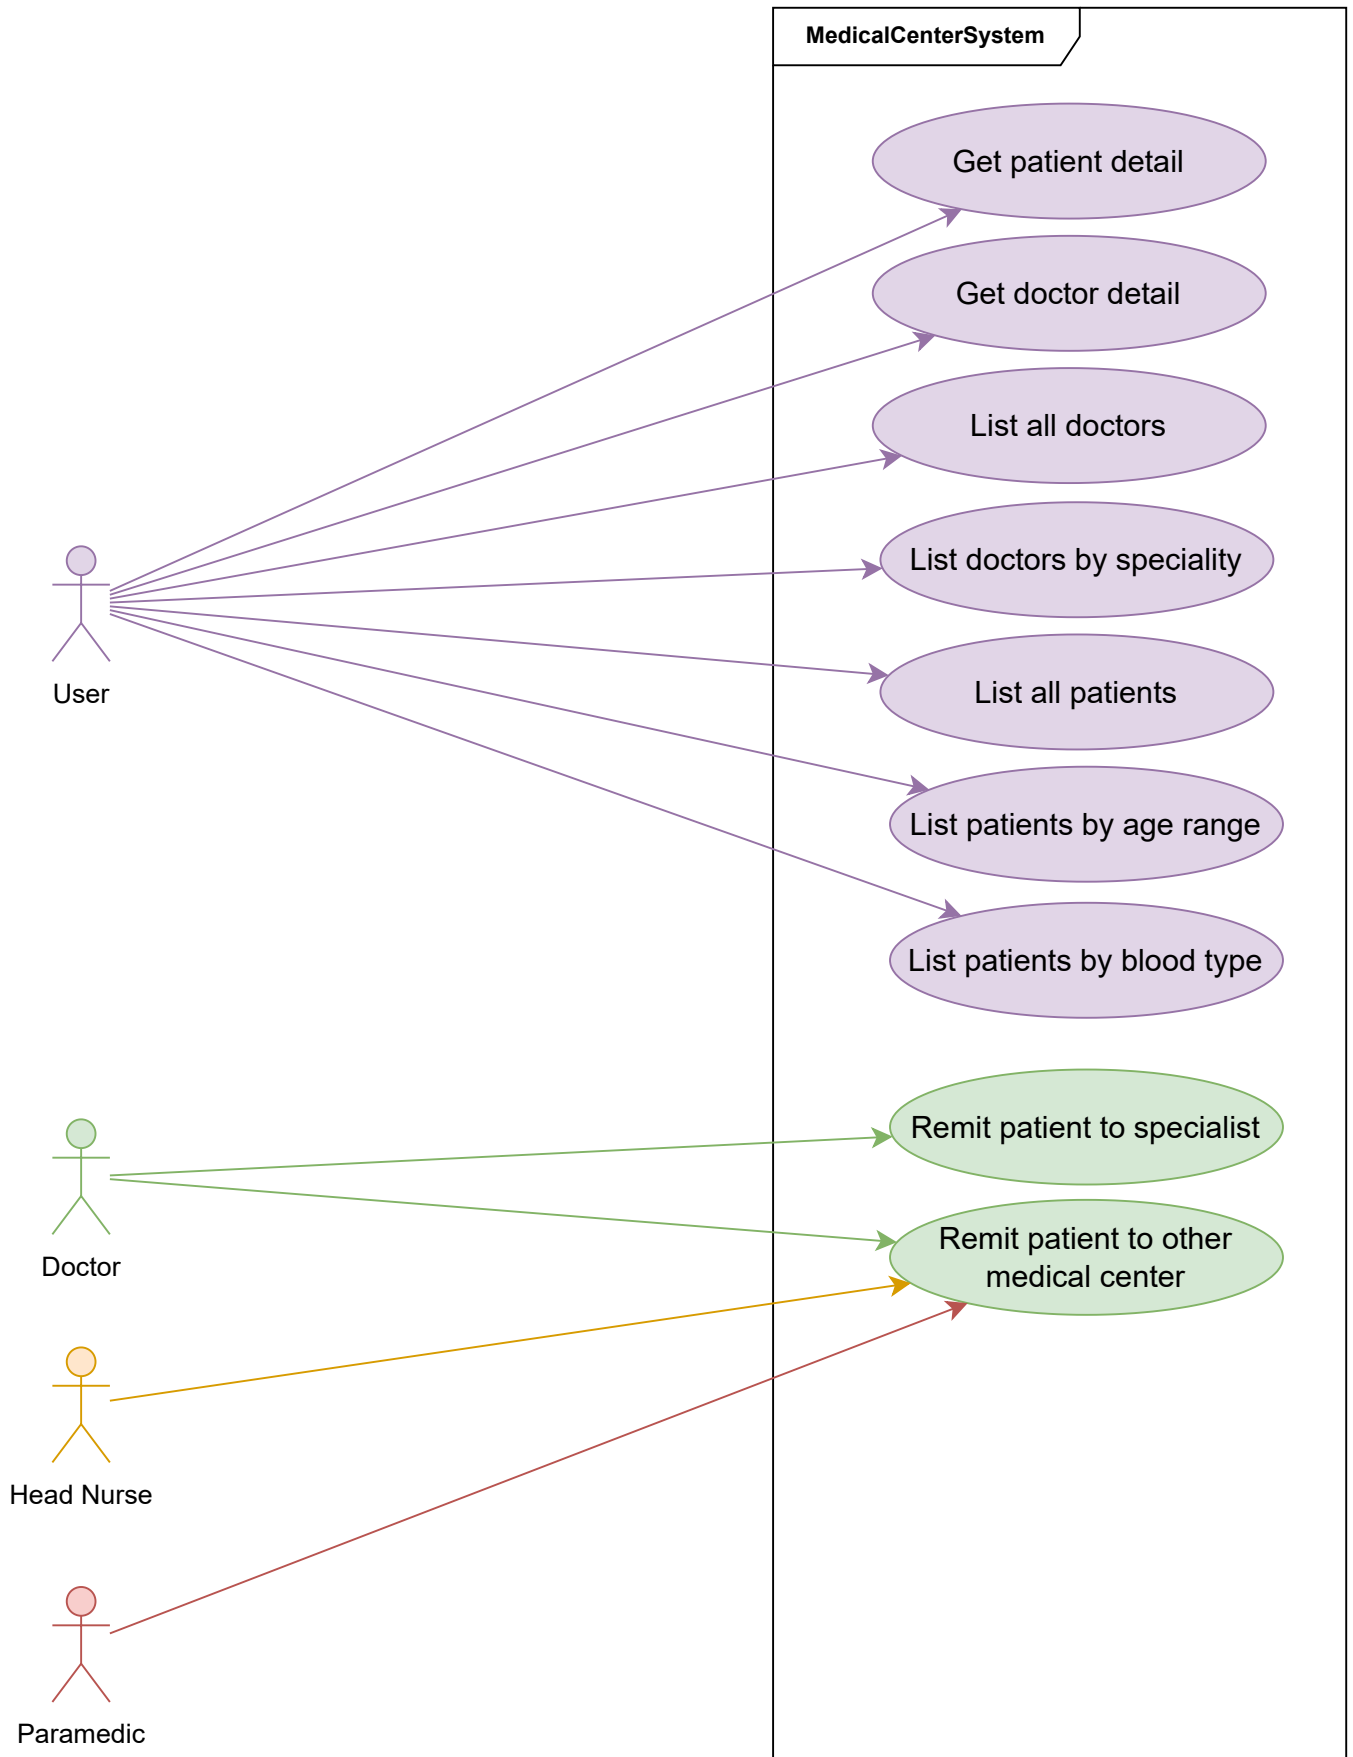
MedicalCenterSystem

Get patient detail

Get doctor detail

List all doctors

List doctors by speciality

List all patients

List patients by age range

List patients by blood type

Remit patient to specialist

Remit patient to other medical center

User

Doctor

Head Nurse

Paramedic